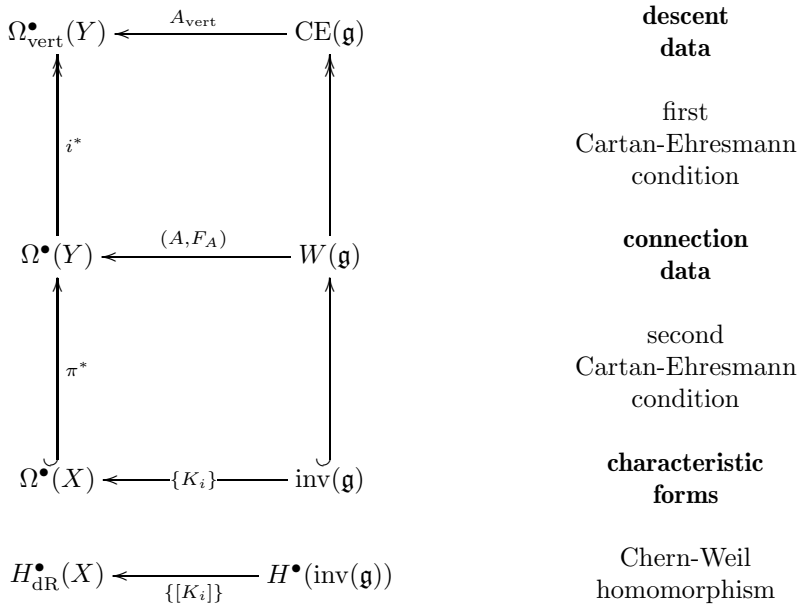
$\Omega^\bullet_{\mathrm{vert}}(Y)$ $\xleftarrow{A_{\mathrm{vert}}}$ $\mathrm{CE}(\mathfrak{g})$

**descent data**

$i^*$

first Cartan-Ehresmann condition

$\Omega^\bullet(Y)$ $\xleftarrow{(A, F_A)}$ $W(\mathfrak{g})$

**connection data**

$\pi^*$

second Cartan-Ehresmann condition

$\Omega^\bullet(X)$ $\xleftarrow{\{K_i\}}$ $\mathrm{inv}(\mathfrak{g})$

**characteristic forms**

$H^\bullet_{\mathrm{dR}}(X)$ $\xleftarrow{\{[K_i]\}}$ $H^\bullet(\mathrm{inv}(\mathfrak{g}))$

Chern-Weil homomorphism